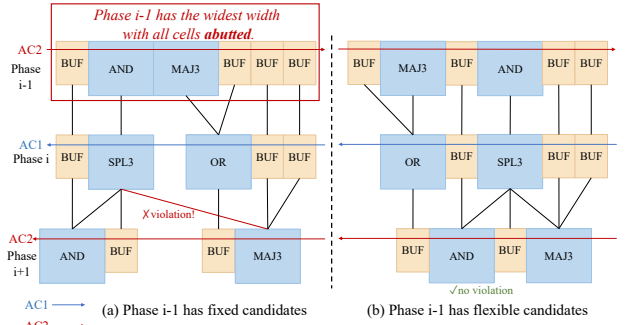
Phase i-1 has the widest width with all cells **abutted**.

AC2
Phase i-1
BUF AND MAJ3 BUF BUF BUF

AC1
Phase i
BUF SPL3 OR BUF BUF

✗violation!

AC2
Phase i+1
AND BUF BUF MAJ3

BUF MAJ3 AND BUF BUF
OR BUF SPL3 BUF BUF
BUF AND BUF MAJ3
√no violation

AC1
AC2

(a) Phase i-1 has fixed candidates

(b) Phase i-1 has flexible candidates